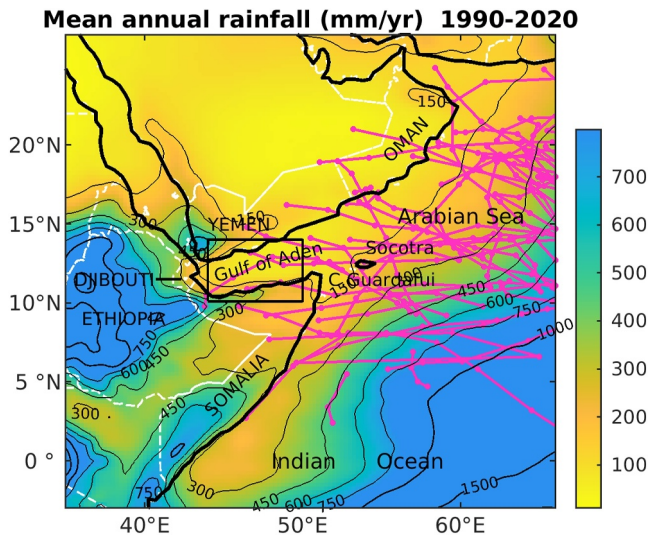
Mean annual rainfall (mm/yr) 1990-2020

20°N
15°N
10°N
5 °N
0 °

40°E
50°E
60°E

OMAN
YEMEN
Arabian Sea
Socotra
Gulf of Aden
C. Guardafui
DJIBOUTI
ETHIOPIA
SOMALIA
Indian
Ocean

150
150
300
150
100
450
600
750
1000
300
750
600
450
300
450
750
300
450
600
750
1500

700
600
500
400
300
200
100